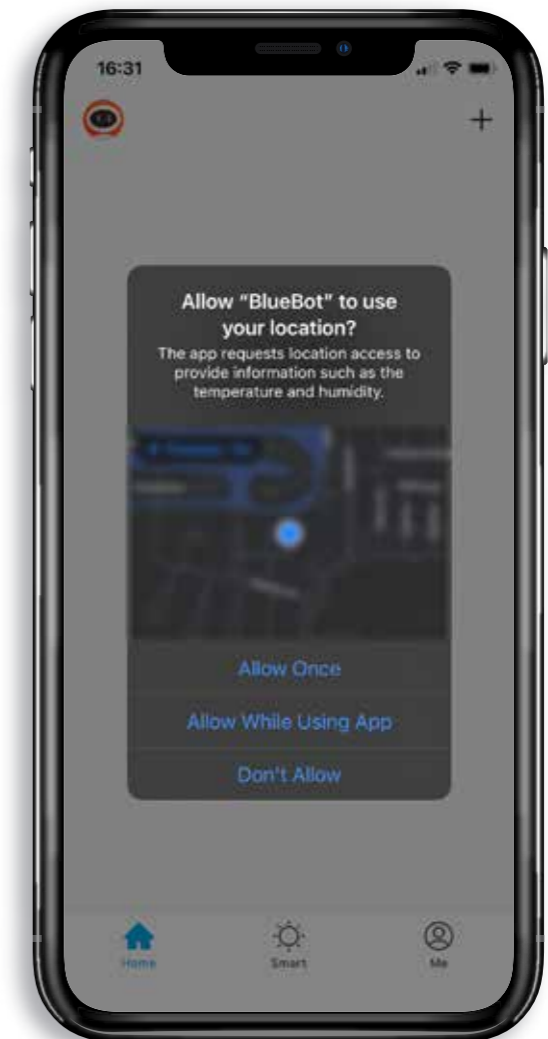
16:31

+

Allow “BlueBot” to use your location?

The app requests location access to provide information such as the temperature and humidity.

Allow Once

Allow While Using App

Don't Allow

Home

Smart

Me